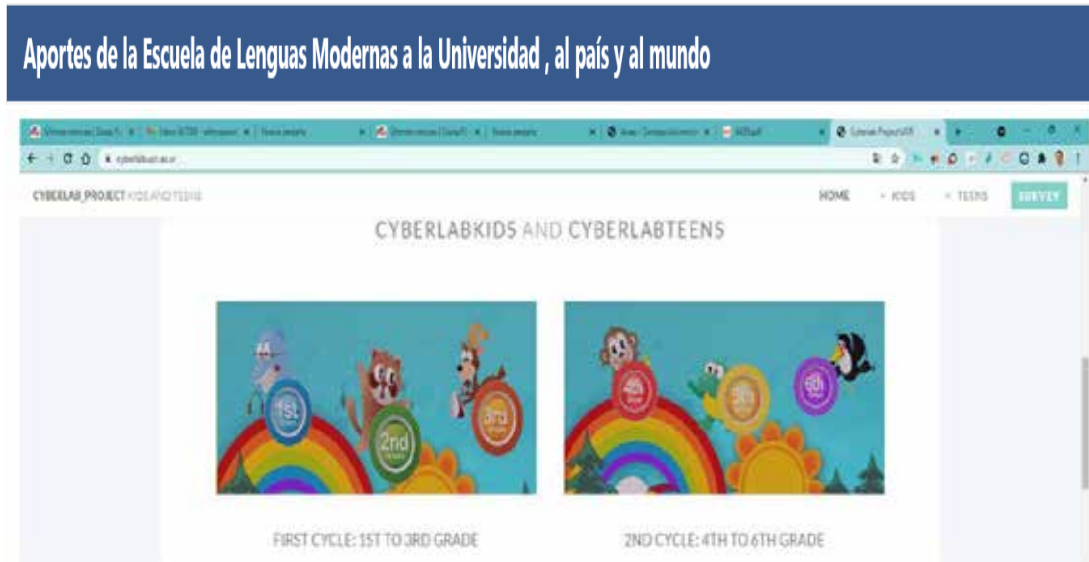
Aportes de la Escuela de Lenguas Modernas a la Universidad , al país y al mundo

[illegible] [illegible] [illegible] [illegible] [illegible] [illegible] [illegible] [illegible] Cyberlab Project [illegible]

cyberlab.ucr.ac.cr

CYBERLAB_PROJECT KIDS AND TEENS

HOME KIDS TEENS SURVEY

CYBERLABKIDS AND CYBERLABTEENS

1st 2nd 3rd

4th 5th 6th

FIRST CYCLE: 1ST TO 3RD GRADE

2ND CYCLE: 4TH TO 6TH GRADE